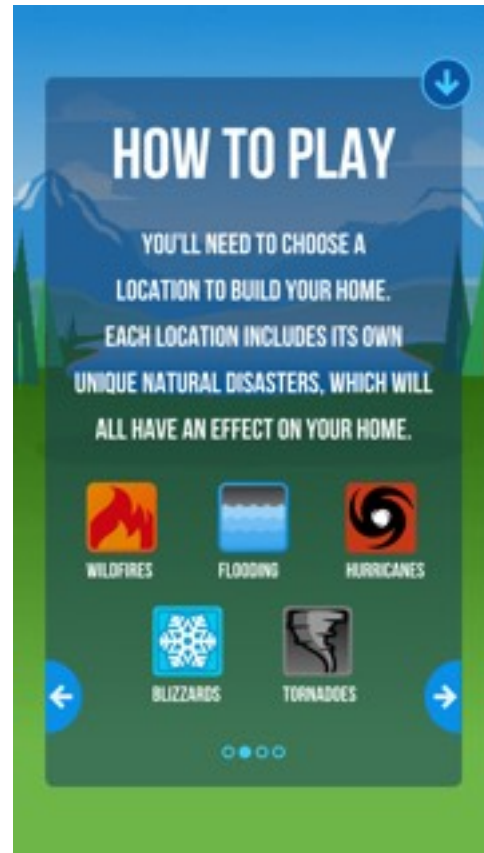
HOW TO PLAY

YOU'LL NEED TO CHOOSE A LOCATION TO BUILD YOUR HOME. EACH LOCATION INCLUDES ITS OWN UNIQUE NATURAL DISASTERS, WHICH WILL ALL HAVE AN EFFECT ON YOUR HOME.

WILDFIRES

FLOODING

HURRICANES

BLIZZARDS

TORNADOES